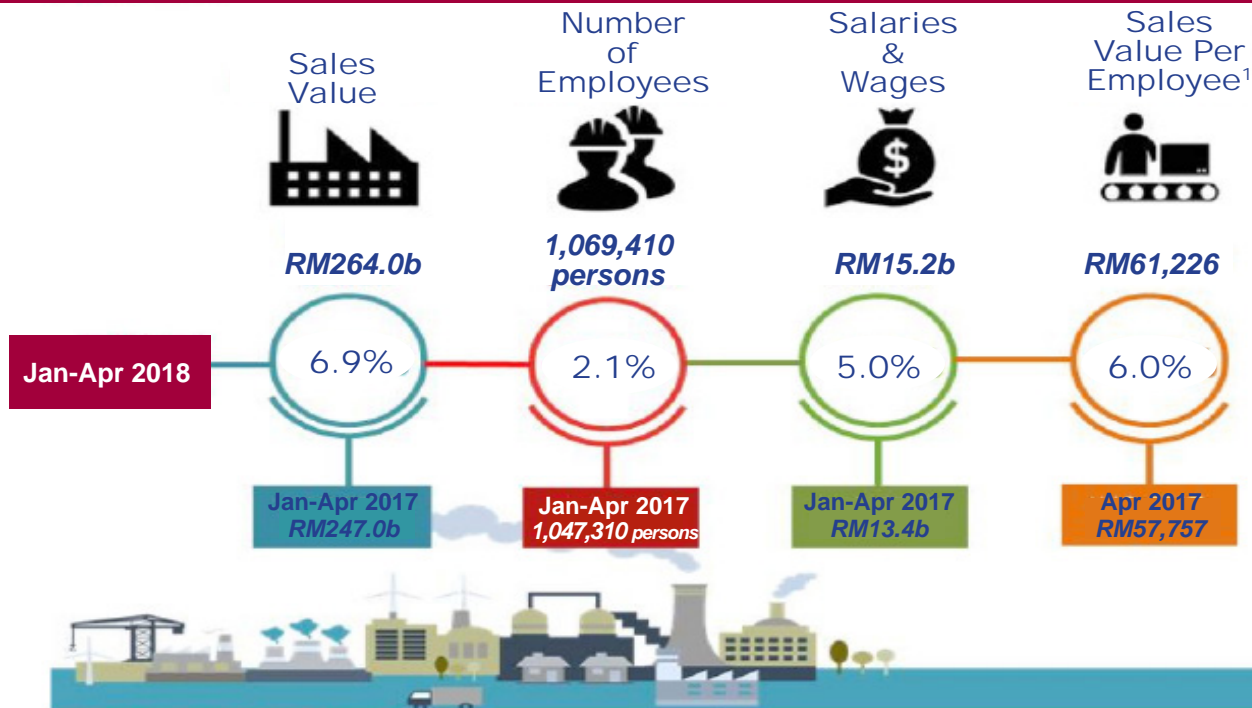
Sales Value

Number of Employees

Salaries & Wages

Sales Value Per Employee$^1$

$

RM264.0b

1,069,410 persons

RM15.2b

RM61,226

Jan-Apr 2018

6.9%

2.1%

5.0%

6.0%

Jan-Apr 2017
RM247.0b

Jan-Apr 2017
1,047,310 persons

Jan-Apr 2017
RM13.4b

Apr 2017
RM57,757